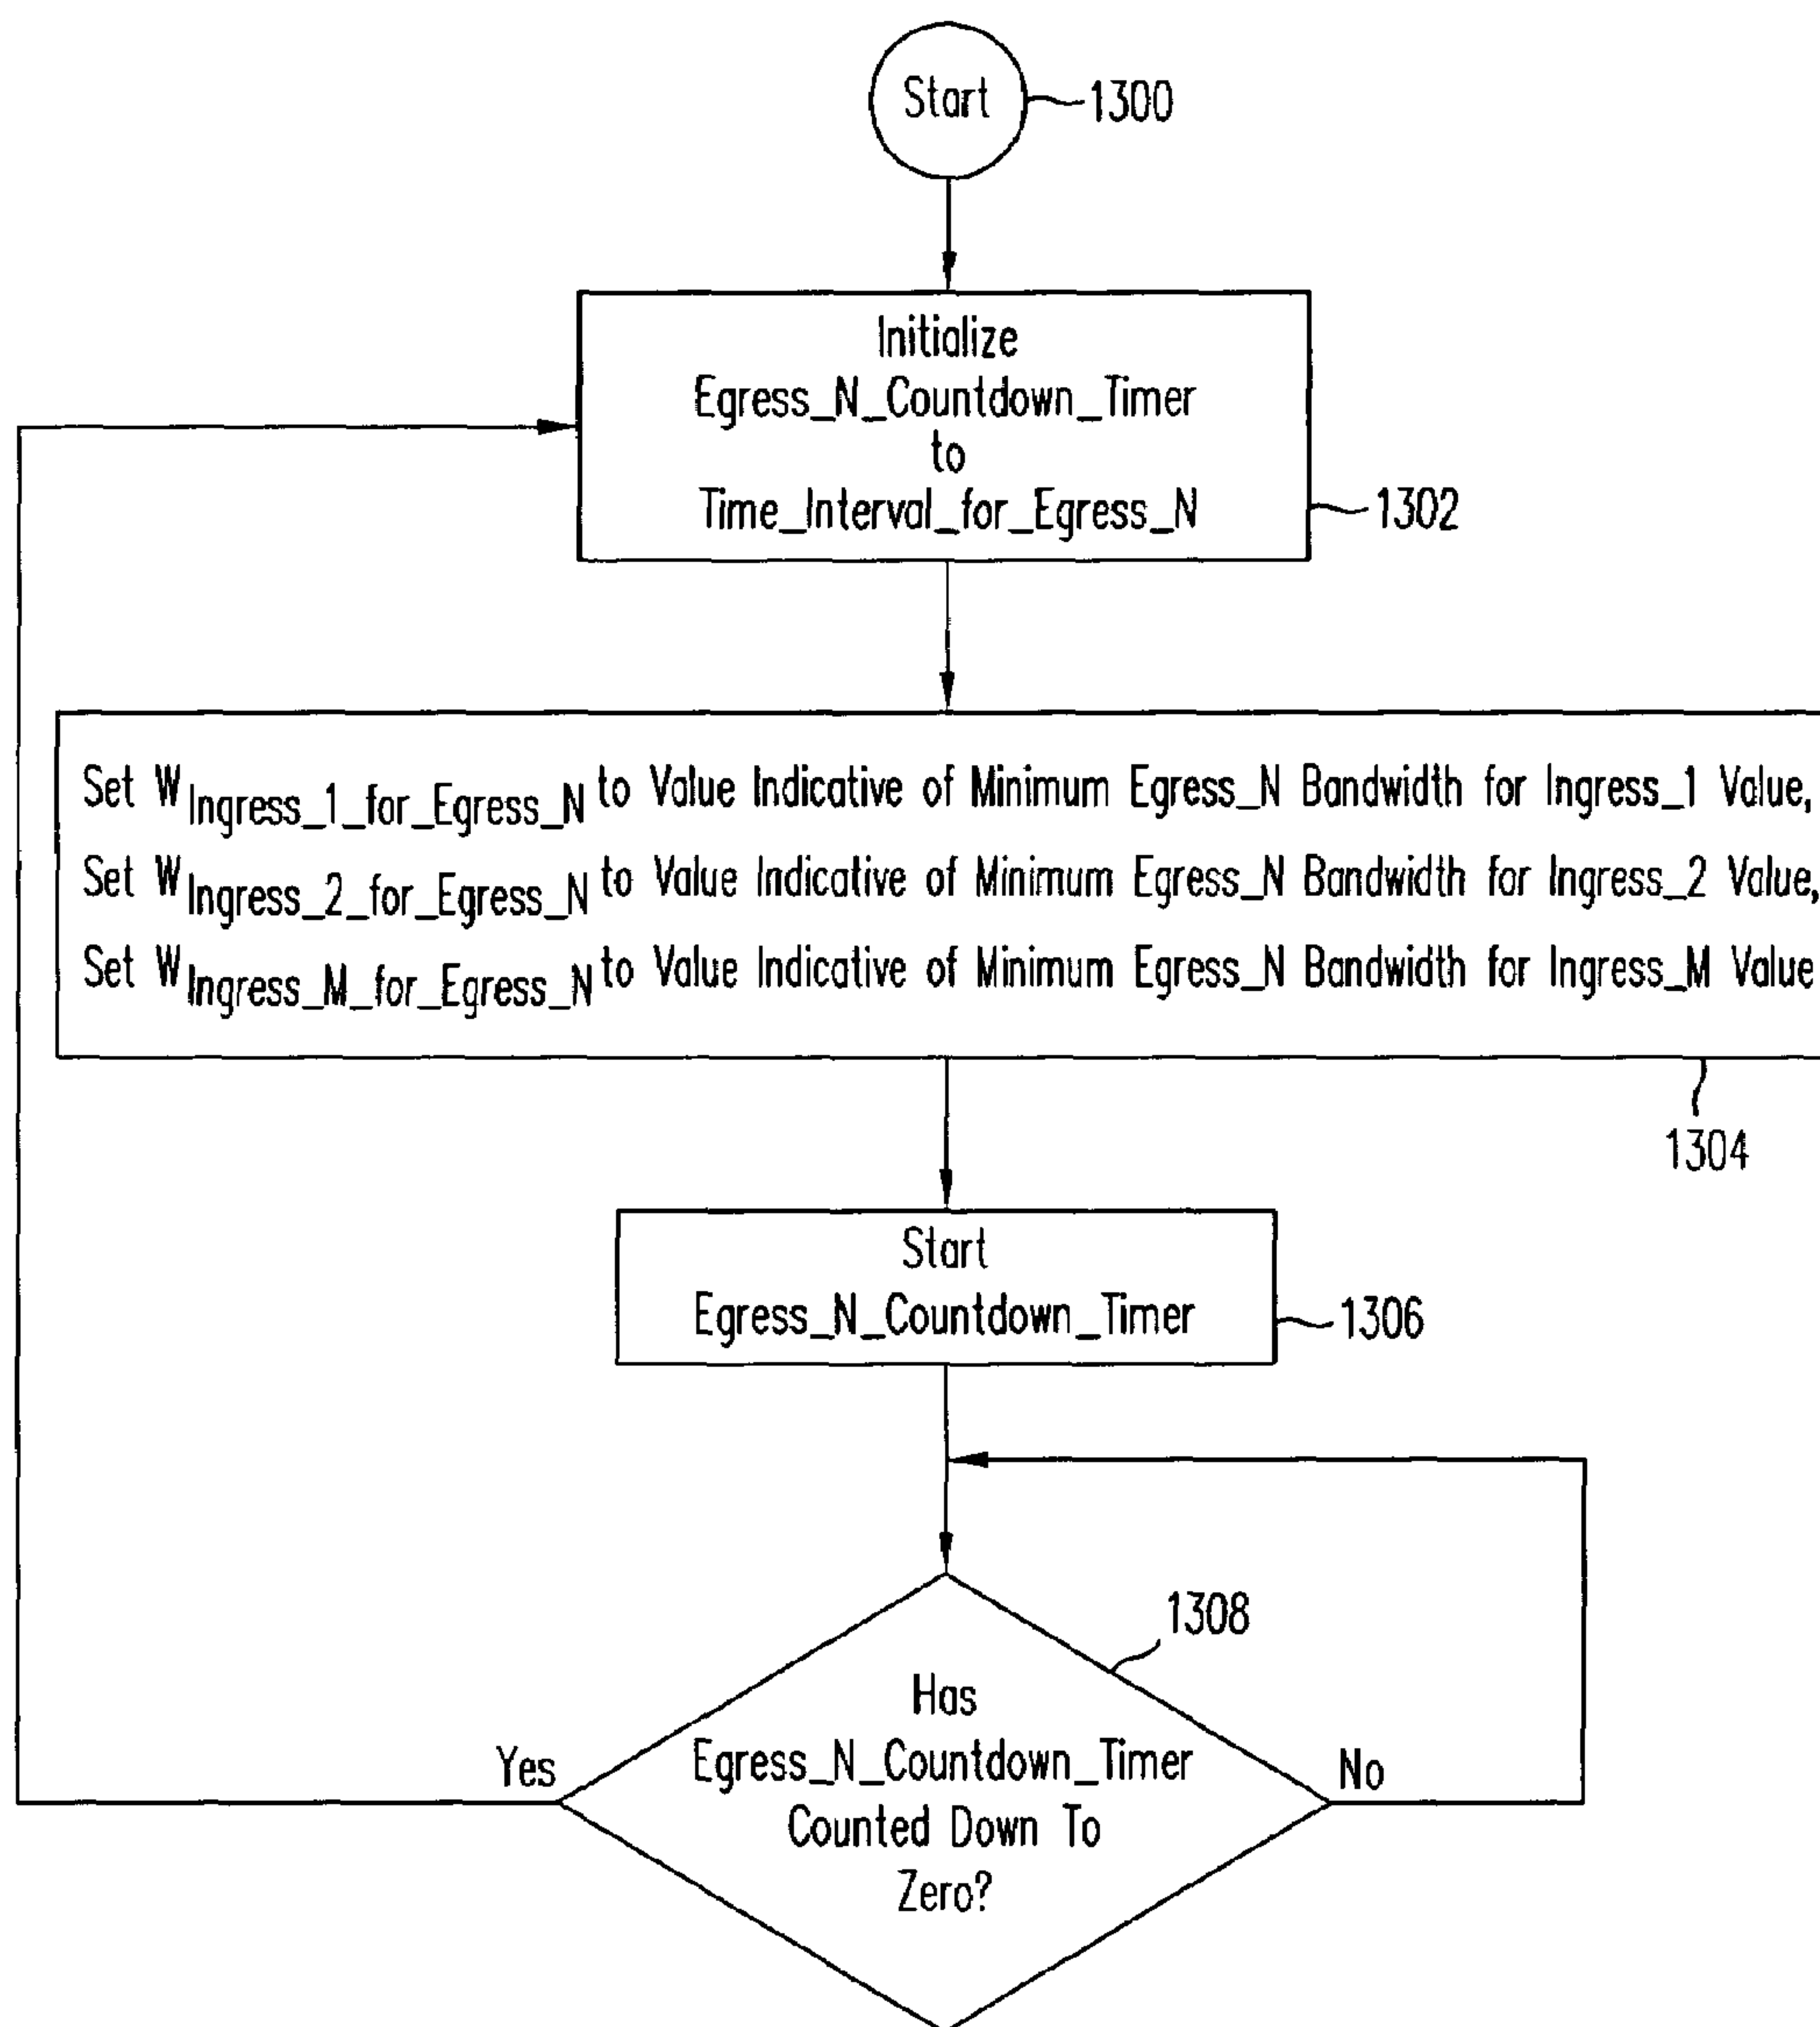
Start 1300

Initialize Egress_N_Countdown_Timer to Time_Interval_for_Egress_N 1302

Set $W_{Ingress\_1\_for\_Egress\_N}$ to Value Indicative of Minimum Egress_N Bandwidth for Ingress_1 Value,
Set $W_{Ingress\_2\_for\_Egress\_N}$ to Value Indicative of Minimum Egress_N Bandwidth for Ingress_2 Value,
Set $W_{Ingress\_M\_for\_Egress\_N}$ to Value Indicative of Minimum Egress_N Bandwidth for Ingress_M Value

1304

Start Egress_N_Countdown_Timer 1306

1308

Has Egress_N_Countdown_Timer Counted Down To Zero?

Yes

No